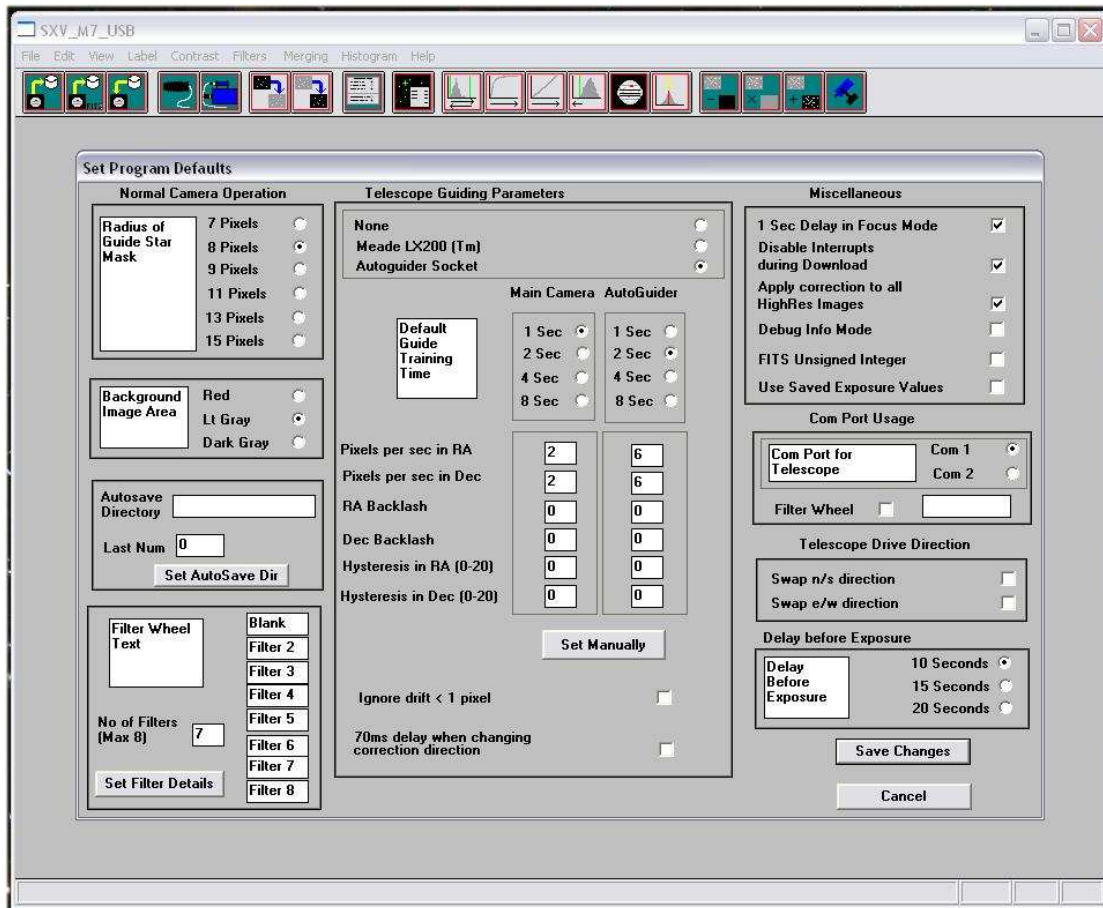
SXV_M7_USB

File Edit View Label Contrast Filters Merging Histogram Help

Set Program Defaults

Normal Camera Operation

Radius of Guide Star Mask

7 Pixels
8 Pixels
9 Pixels
11 Pixels
13 Pixels
15 Pixels

Background Image Area

Red
Lt Gray
Dark Gray

Autosave Directory

Last Num 0

Set AutoSave Dir

Filter Wheel Text

Blank
Filter 2
Filter 3
Filter 4
Filter 5
Filter 6
Filter 7
Filter 8

No of Filters (Max 8) 7

Set Filter Details

Telescope Guiding Parameters

None
Meade LX200 (Tm)
Autoguider Socket

Main Camera AutoGuider

Default Guide Training Time

1 Sec
2 Sec
4 Sec
8 Sec

1 Sec
2 Sec
4 Sec
8 Sec

Pixels per sec in RA 2 6
Pixels per sec in Dec 2 6
RA Backlash 0 0
Dec Backlash 0 0
Hysteresis in RA (0-20) 0 0
Hysteresis in Dec (0-20) 0 0

Set Manually

Ignore drift < 1 pixel

70ms delay when changing correction direction

Miscellaneous

1 Sec Delay in Focus Mode
Disable Interrupts during Download
Apply correction to all HighRes Images
Debug Info Mode
FITS Unsigned Integer
Use Saved Exposure Values

Com Port Usage

Com Port for Telescope

Com 1
Com 2

Filter Wheel

Telescope Drive Direction

Swap n/s direction
Swap e/w direction

Delay before Exposure

Delay Before Exposure

10 Seconds
15 Seconds
20 Seconds

Save Changes

Cancel